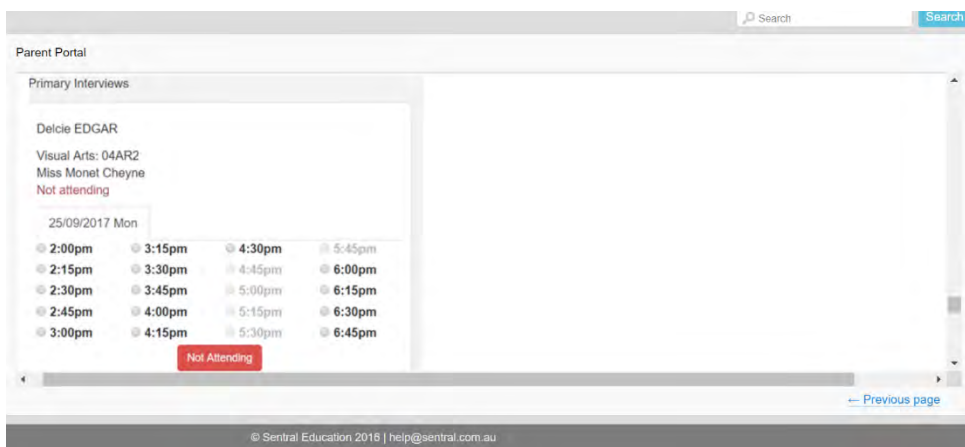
Search Search

Parent Portal

Primary Interviews

Delcie EDGAR

Visual Arts: 04AR2
Miss Monet Cheyne
Not attending

25/09/2017 Mon

| | | | |
|---|---|---|---|
| 2:00pm | 3:15pm | 4:30pm | 5:45pm |
| 2:15pm | 3:30pm | 4:45pm | 6:00pm |
| 2:30pm | 3:45pm | 5:00pm | 6:15pm |
| 2:45pm | 4:00pm | 5:15pm | 6:30pm |
| 3:00pm | 4:15pm | 5:30pm | 6:45pm |

Not Attending

← Previous page

© Sentral Education 2018 | help@sentral.com.au